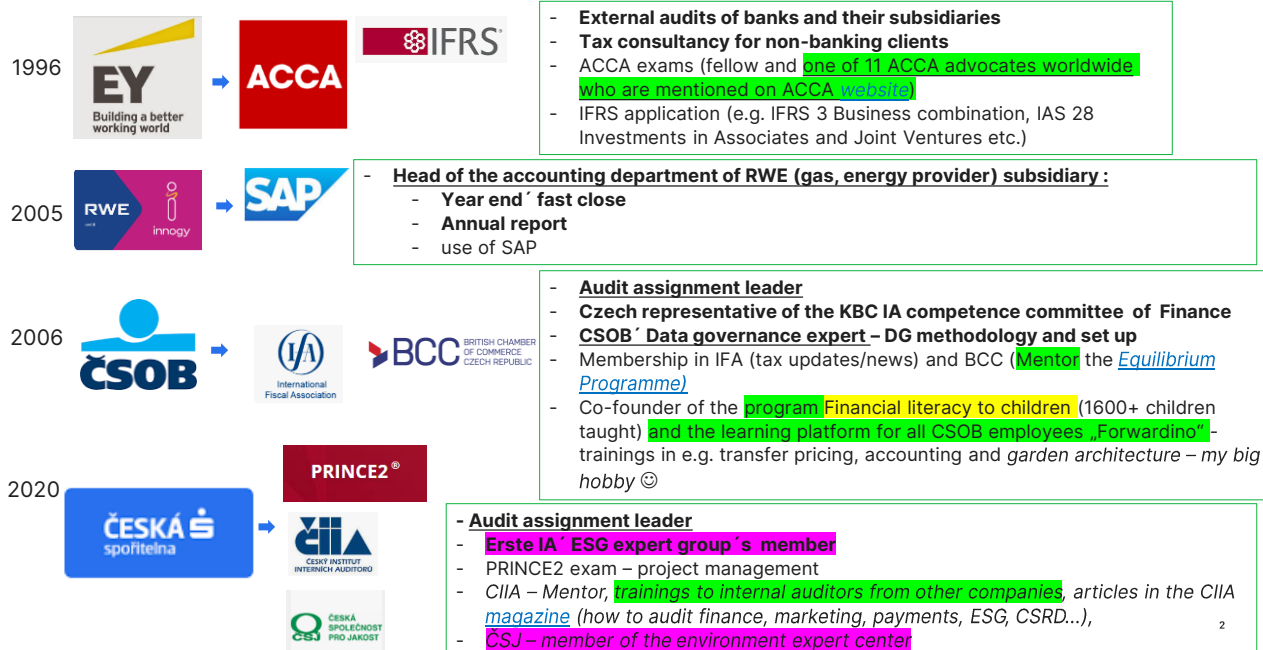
1996

EY
Building a better working world

ACCA

IFRS

- External audits of banks and their subsidiaries
- Tax consultancy for non-banking clients
- ACCA exams (fellow and one of 11 ACCA advocates worldwide who are mentioned on ACCA website)
- IFRS application (e.g. IFRS 3 Business combination, IAS 28 Investments in Associates and Joint Ventures etc.)

2005

RWE
innogy

SAP

- Head of the accounting department of RWE (gas, energy provider) subsidiary :
- Year end´ fast close
- Annual report
- use of SAP

2006

ČSOB

IFA
International Fiscal Association

BCC BRITISH CHAMBER OF COMMERCE CZECH REPUBLIC

- Audit assignment leader
- Czech representative of the KBC IA competence committee of Finance
- CSOB´ Data governance expert – DG methodology and set up
- Membership in IFA (tax updates/news) and BCC (Mentor the Equilibrium Programme)
- Co-founder of the program Financial literacy to children (1600+ children taught) and the learning platform for all CSOB employees „Forwardino" - trainings in e.g. transfer pricing, accounting and garden architecture – my big hobby ☺

2020

ČESKÁ spořitelna

PRINCE2®

ČIIA ČESKÝ INSTITUT INTERNÍCH AUDITORŮ

ČSJ ČESKÁ SPOLEČNOST PRO JAKOST

- Audit assignment leader
- Erste IA´ ESG expert group´s member
- PRINCE2 exam – project management
- CIIA – Mentor, trainings to internal auditors from other companies, articles in the CIIA magazine (how to audit finance, marketing, payments, ESG, CSRD...),
- ČSJ – member of the environment expert center

2